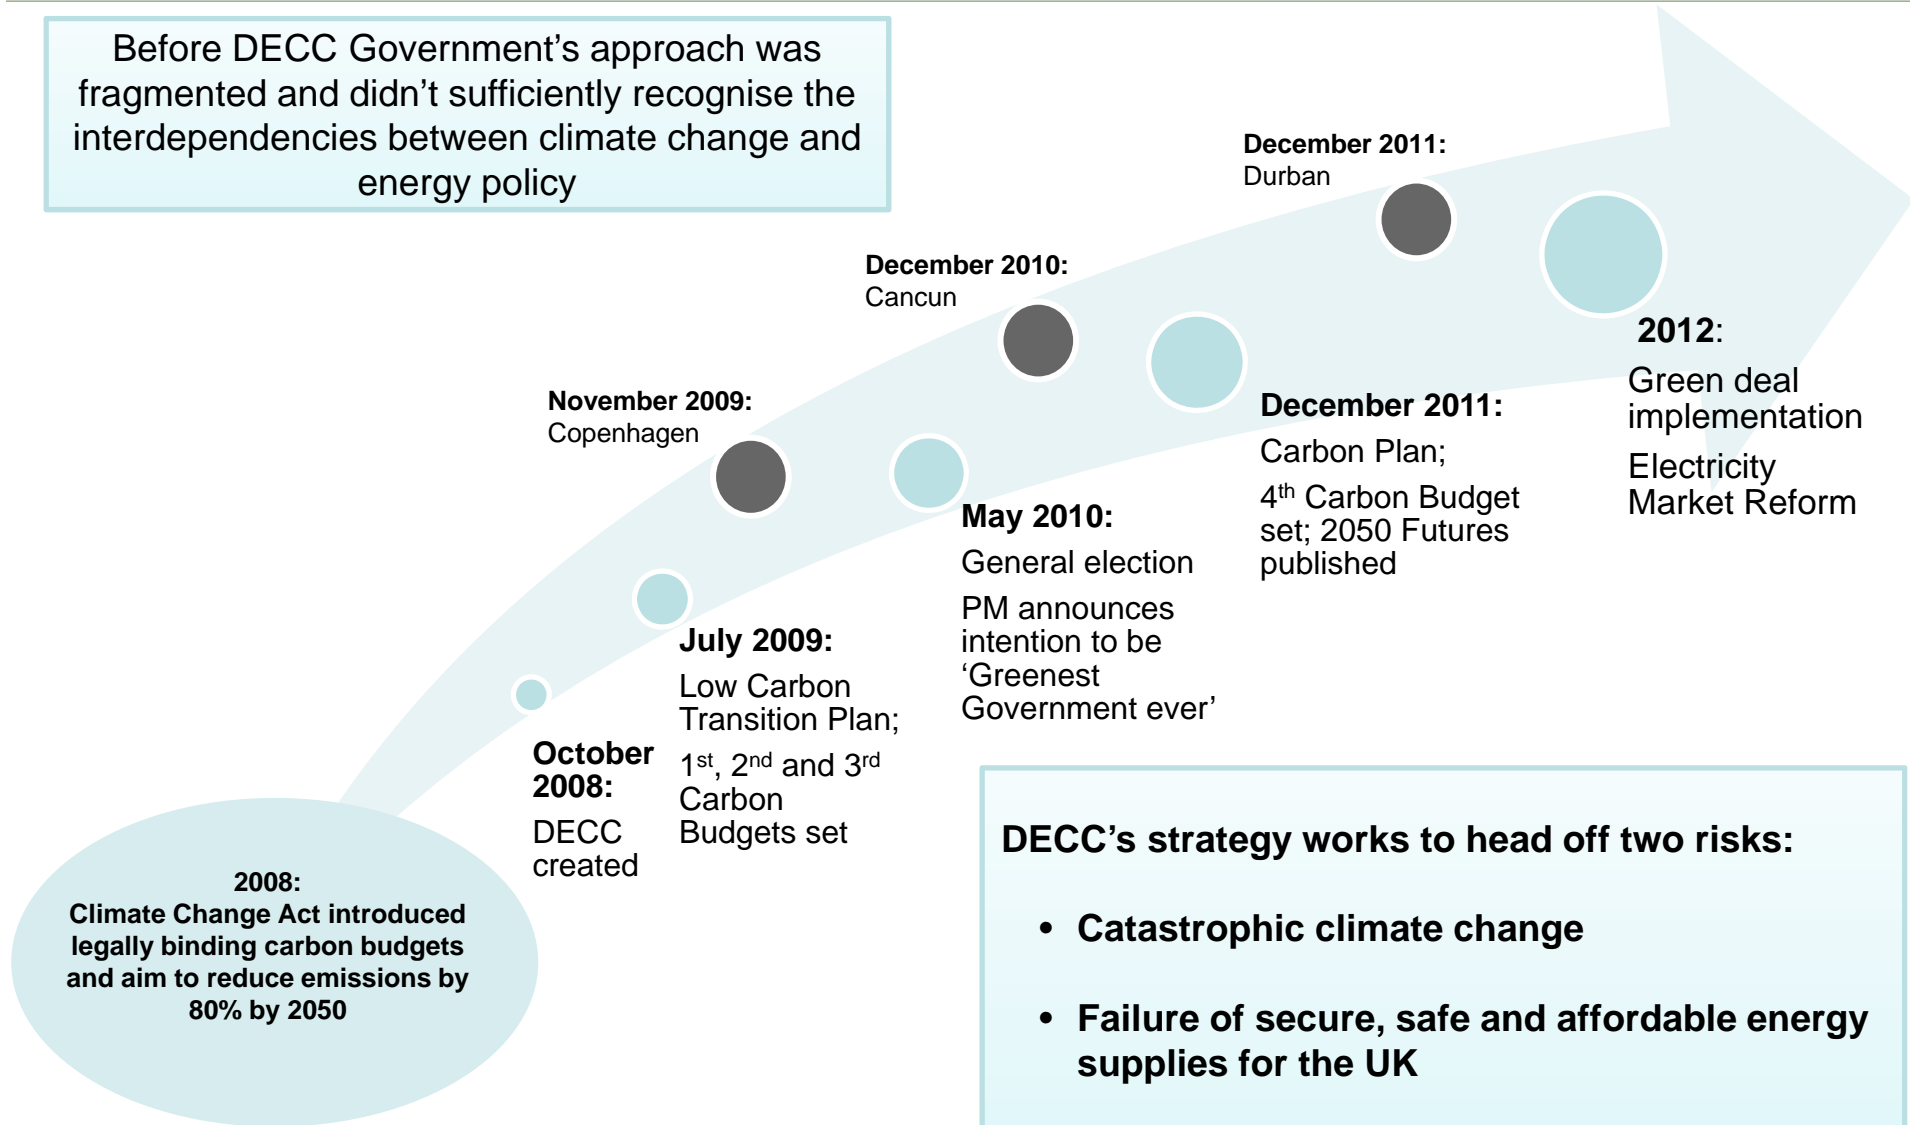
Before DECC Government's approach was fragmented and didn't sufficiently recognise the interdependencies between climate change and energy policy

December 2011:
Durban

December 2010:
Cancun

2012:
Green deal implementation
Electricity Market Reform

November 2009:
Copenhagen

December 2011:
Carbon Plan;
4$^{th}$ Carbon Budget set; 2050 Futures published

May 2010:
General election
PM announces intention to be 'Greenest Government ever'

July 2009:
Low Carbon Transition Plan;
1$^{st}$, 2$^{nd}$ and 3$^{rd}$ Carbon Budgets set

October 2008:
DECC created

2008:
Climate Change Act introduced legally binding carbon budgets and aim to reduce emissions by 80% by 2050

DECC's strategy works to head off two risks:

• Catastrophic climate change

• Failure of secure, safe and affordable energy supplies for the UK